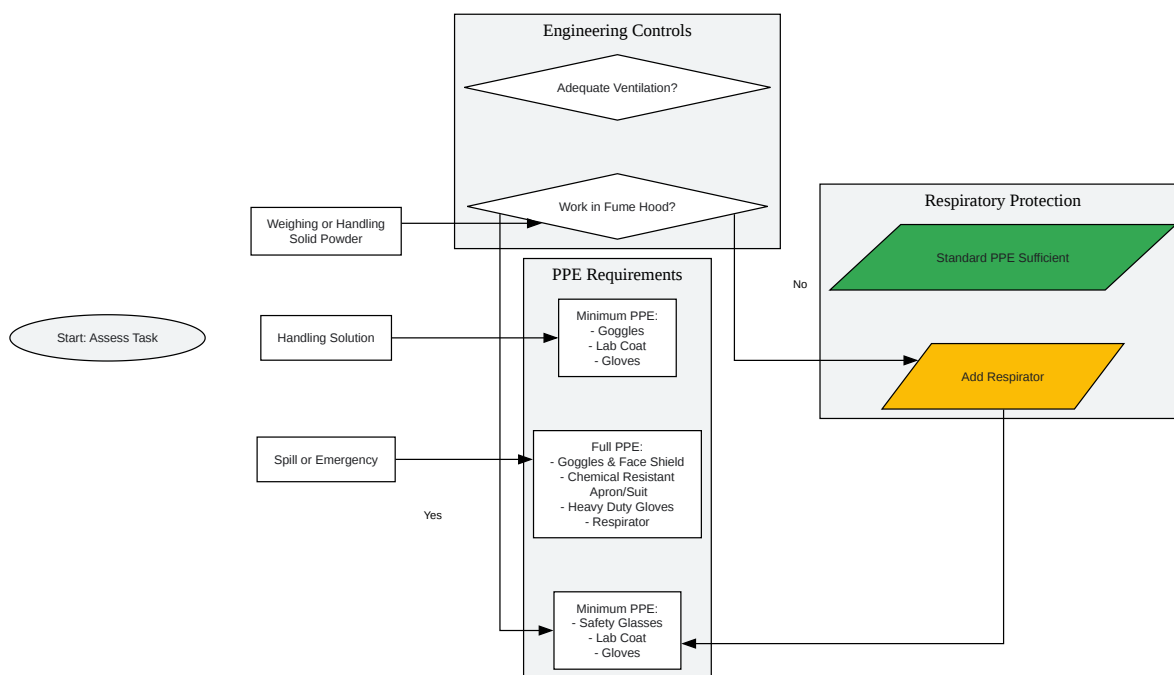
Engineering Controls

Adequate Ventilation?

Work in Fume Hood?

Weighing or Handling Solid Powder

Respiratory Protection

Standard PPE Sufficient

No

Add Respirator

PPE Requirements

Start: Assess Task

Handling Solution

Minimum PPE:
- Goggles
- Lab Coat
- Gloves

Spill or Emergency

Full PPE:
- Goggles & Face Shield
- Chemical Resistant Apron/Suit
- Heavy Duty Gloves
- Respirator

Yes

Minimum PPE:
- Safety Glasses
- Lab Coat
- Gloves